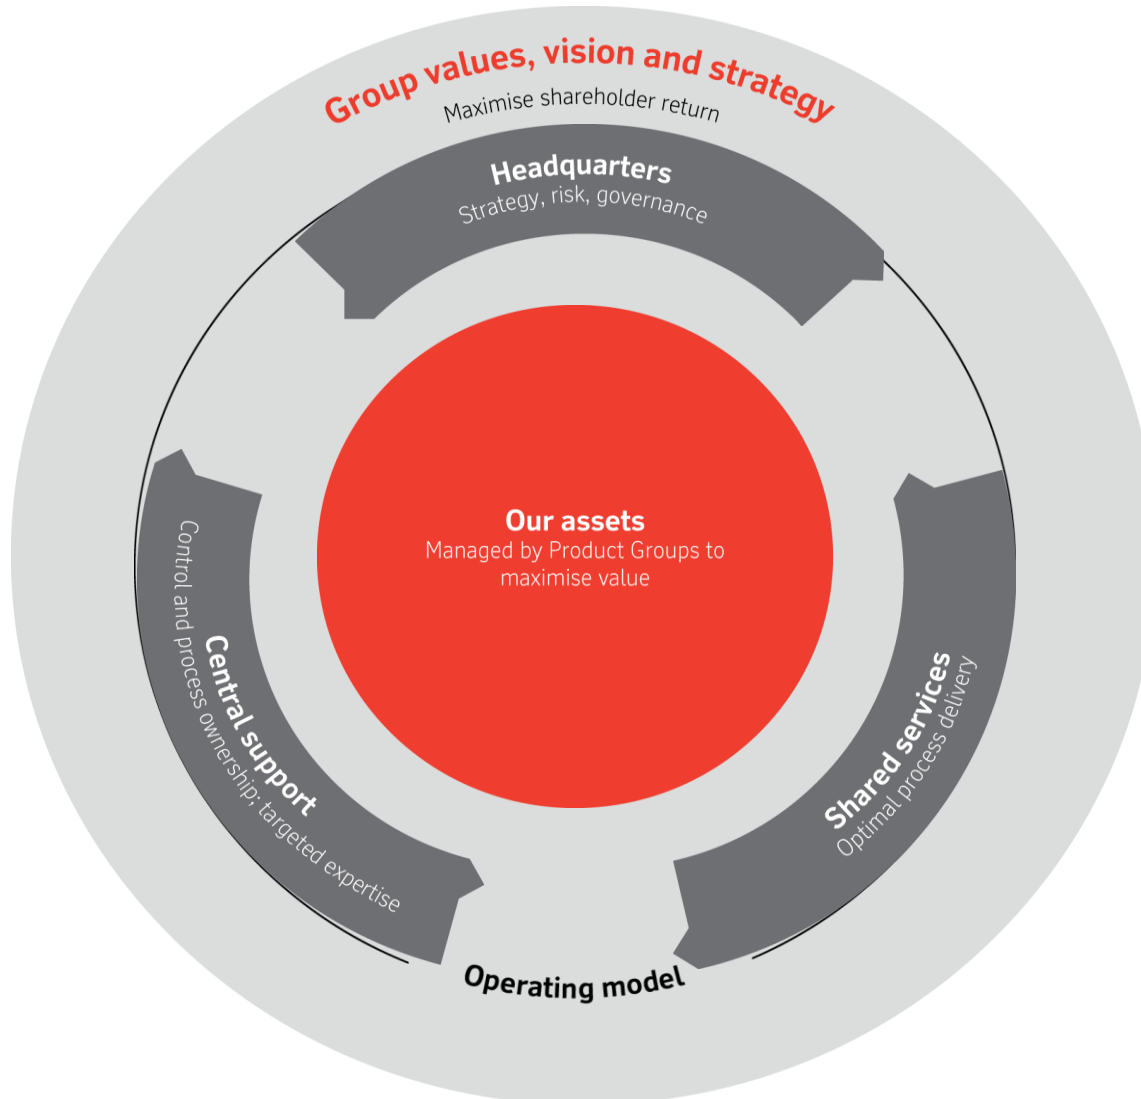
Group values, vision and strategy
Maximise shareholder return

Headquarters
Strategy, risk, governance

Our assets
Managed by Product Groups to maximise value

Central support
Control and process ownership; targeted expertise

Shared services
Optimal process delivery

Operating model